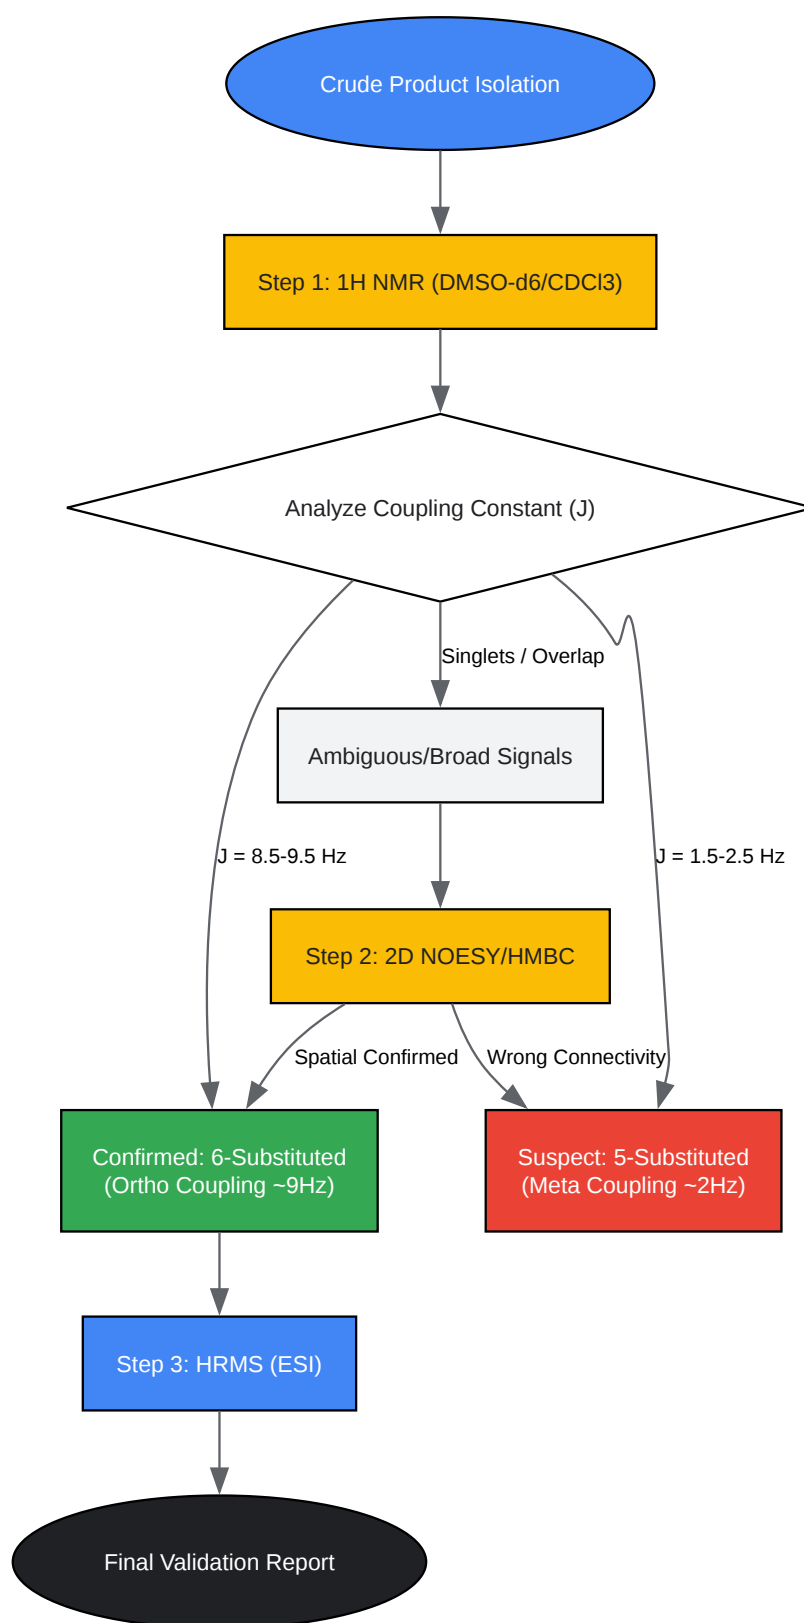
Crude Product Isolation

Step 1: 1H NMR (DMSO-d6/CDCl3)

Analyze Coupling Constant (J)

Singlets / Overlap

Ambiguous/Broad Signals

J = 8.5-9.5 Hz

J = 1.5-2.5 Hz

Step 2: 2D NOESY/HMBC

Spatial Confirmed

Wrong Connectivity

Confirmed: 6-Substituted (Ortho Coupling ~9Hz)

Suspect: 5-Substituted (Meta Coupling ~2Hz)

Step 3: HRMS (ESI)

Final Validation Report